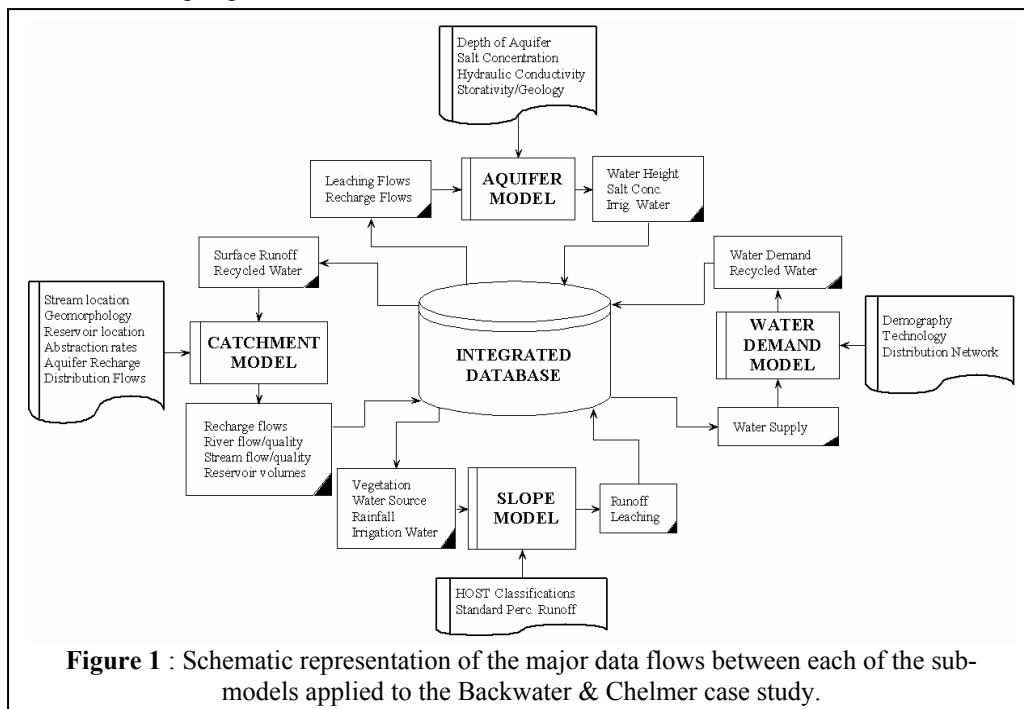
Depth of Aquifer
Salt Concentration
Hydraulic Conductivity
Storativity/Geology

Leaching Flows
Recharge Flows

AQUIFER MODEL

Water Height
Salt Conc.
Irrig. Water

Surface Runoff
Recycled Water

Water Demand
Recycled Water

Stream location
Geomorphology
Reservoir location
Abstraction rates
Aquifer Recharge
Distribution Flows

CATCHMENT MODEL

INTEGRATED DATABASE

WATER DEMAND MODEL

Demography
Technology
Distribution Network

Recharge flows
River flow/quality
Stream flow/quality
Reservoir volumes

Water Supply

Vegetation
Water Source
Rainfall
Irrigation Water

SLOPE MODEL

Runoff
Leaching

HOST Classifications
Standard Perc. Runoff

**Figure 1** : Schematic representation of the major data flows between each of the submodels applied to the Backwater & Chelmer case study.